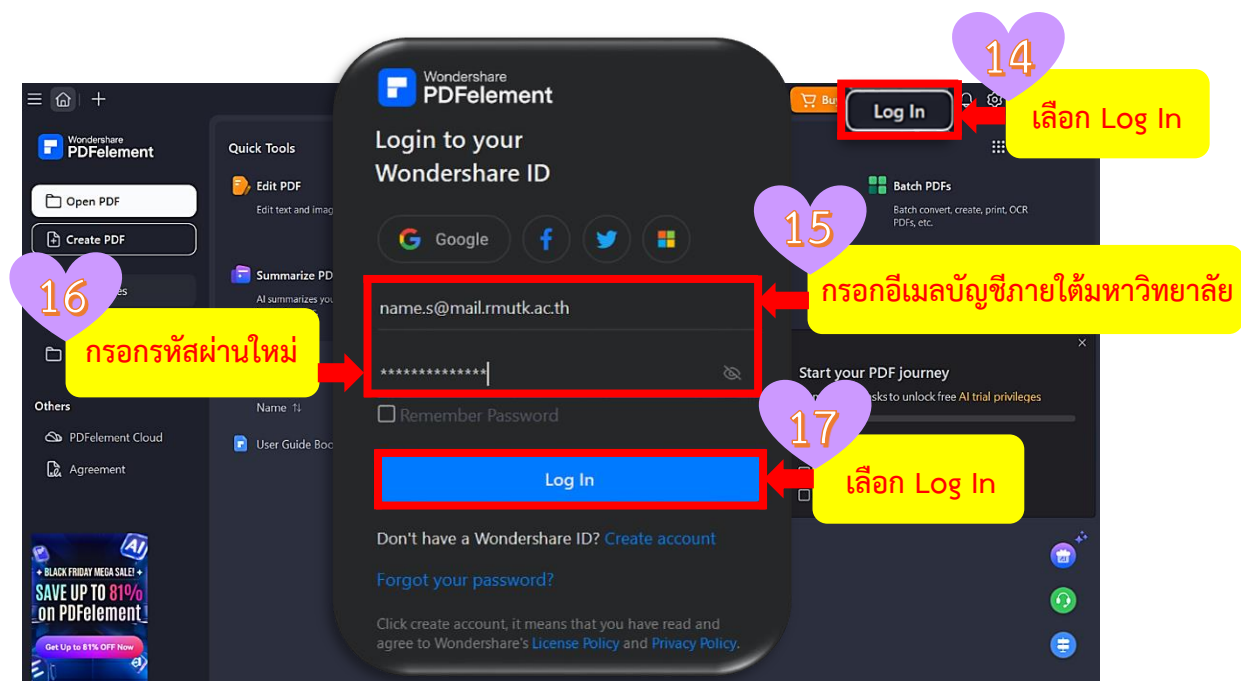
Wondershare PDFelement

Open PDF

Create PDF

Others

PDFelement Cloud

Agreement

BLACK FRIDAY MEGA SALE!

SAVE UP TO 81% on PDFelement

Get Up to 81% OFF Now

Quick Tools

Edit PDF

Edit text and imag

Summarize PD

AI summarizes you

Name

User Guide Boo

Wondershare PDFelement

Login to your Wondershare ID

Google

name.s@mail.rmutk.ac.th

**************

Remember Password

Log In

Don't have a Wondershare ID? Create account

Forgot your password?

Click create account, it means that you have read and agree to Wondershare's License Policy and Privacy Policy.

Bu

Log In

Batch PDFs

Batch convert, create, print, OCR PDFs, etc.

Start your PDF journey

sks to unlock free AI trial privileges

14

เลือก Log In

15

กรอกอีเมลบัญชีภายใต้มหาวิทยาลัย

16

กรอกรหัสผ่านใหม่

17

เลือก Log In